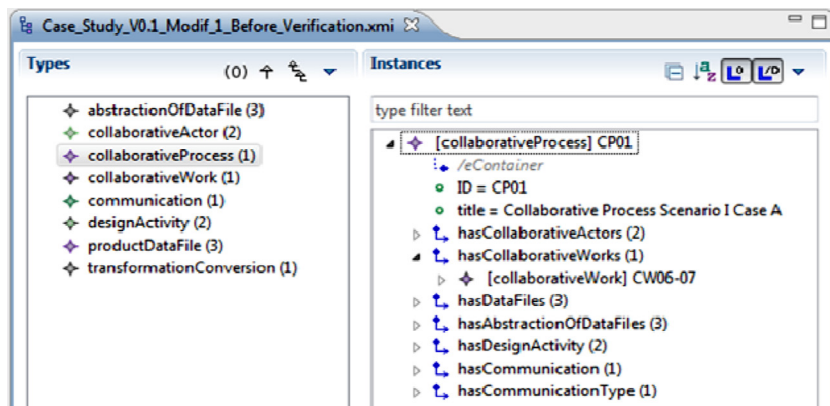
Case_Study_V0.1_Modif_1_Before_Verification.xmi

Types

(0)

abstractionOfDataFile (3)
collaborativeActor (2)
collaborativeProcess (1)
collaborativeWork (1)
communication (1)
designActivity (2)
productDataFile (3)
transformationConversion (1)

Instances

type filter text

[collaborativeProcess] CP01
/eContainer
ID = CP01
title = Collaborative Process Scenario I Case A
hasCollaborativeActors (2)
hasCollaborativeWorks (1)
[collaborativeWork] CW06-07
hasDataFiles (3)
hasAbstractionOfDataFiles (3)
hasDesignActivity (2)
hasCommunication (1)
hasCommunicationType (1)